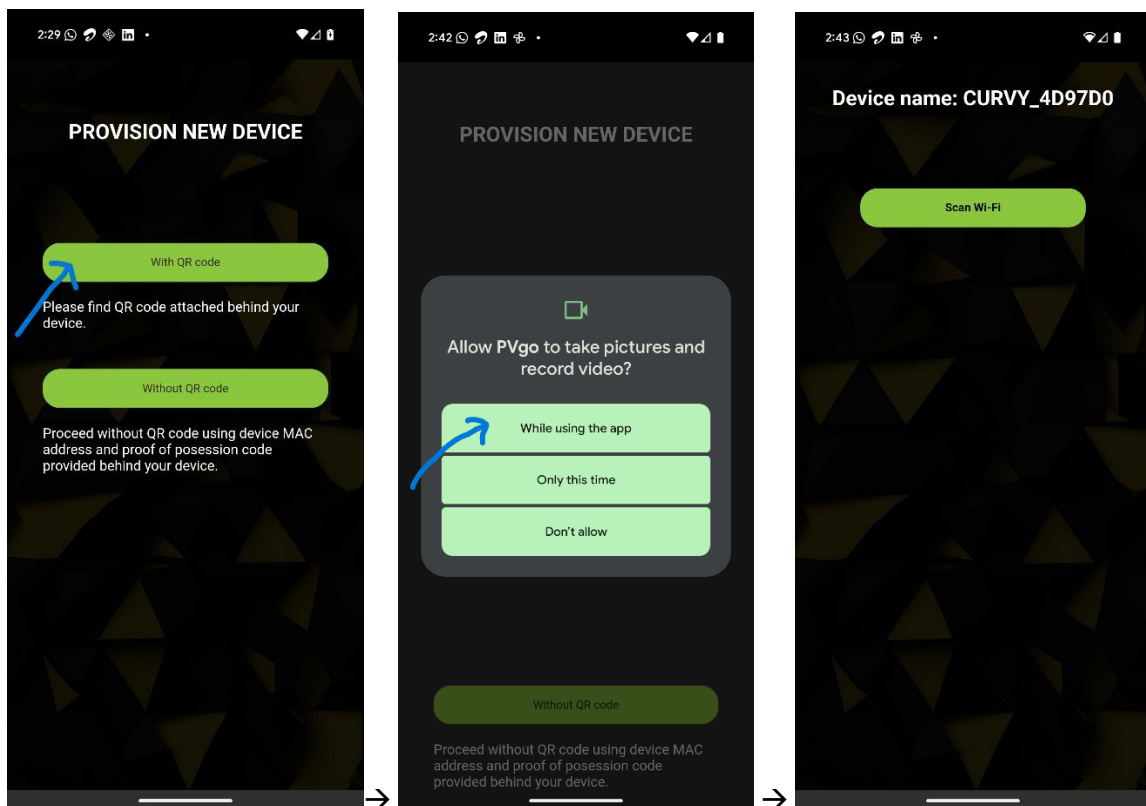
2:29

PROVISION NEW DEVICE

With QR code

Please find QR code attached behind your device.

Without QR code

Proceed without QR code using device MAC address and proof of posession code provided behind your device.

→

2:42

PROVISION NEW DEVICE

Allow **PVgo** to take pictures and record video?

While using the app

Only this time

Don't allow

Without QR code

Proceed without QR code using device MAC address and proof of posession code provided behind your device.

→

2:43

Device name: CURVY_4D97D0

Scan Wi-Fi